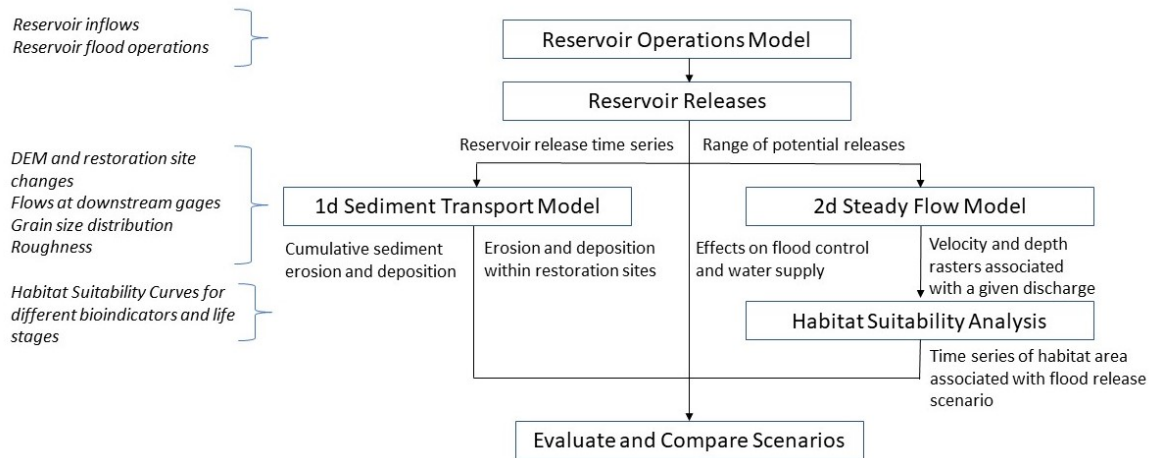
Reservoir inflows
Reservoir flood operations

Reservoir Operations Model

Reservoir Releases

Reservoir release time series

Range of potential releases

DEM and restoration site changes
Flows at downstream gages
Grain size distribution
Roughness

1d Sediment Transport Model

2d Steady Flow Model

Cumulative sediment erosion and deposition

Erosion and deposition within restoration sites

Effects on flood control and water supply

Velocity and depth rasters associated with a given discharge

Habitat Suitability Curves for different bioindicators and life stages

Habitat Suitability Analysis

Time series of habitat area associated with flood release scenario

Evaluate and Compare Scenarios